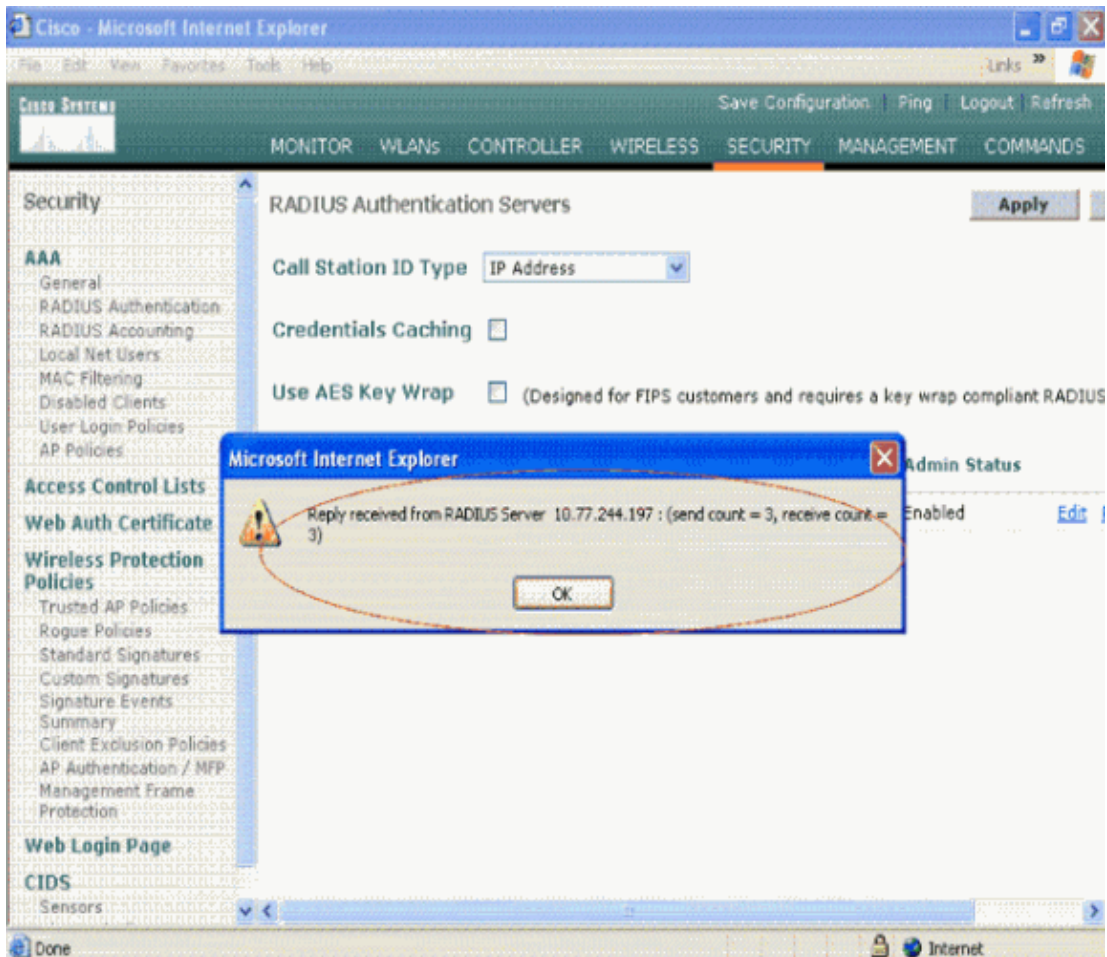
Cisco - Microsoft Internet Explorer

File Edit View Favorites Tools Help

Links »

Cisco Systems

Save Configuration | Ping | Logout | Refresh

MONITOR WLANs CONTROLLER WIRELESS SECURITY MANAGEMENT COMMANDS

Security

AAA
General
RADIUS Authentication
RADIUS Accounting
Local Net Users
MAC Filtering
Disabled Clients
User Login Policies
AP Policies

Access Control Lists

Web Auth Certificate

Wireless Protection Policies
Trusted AP Policies
Rogue Policies
Standard Signatures
Custom Signatures
Signature Events Summary
Client Exclusion Policies
AP Authentication / MFP
Management Frame Protection

Web Login Page

CIDS
Sensors

RADIUS Authentication Servers

Apply

Call Station ID Type IP Address

Credentials Caching

Use AES Key Wrap (Designed for FIPS customers and requires a key wrap compliant RADIUS

Admin Status

Enabled Edit

Microsoft Internet Explorer

Reply received from RADIUS Server 10.77.244.197 : (send count = 3, receive count = 3)

OK

Done

Internet